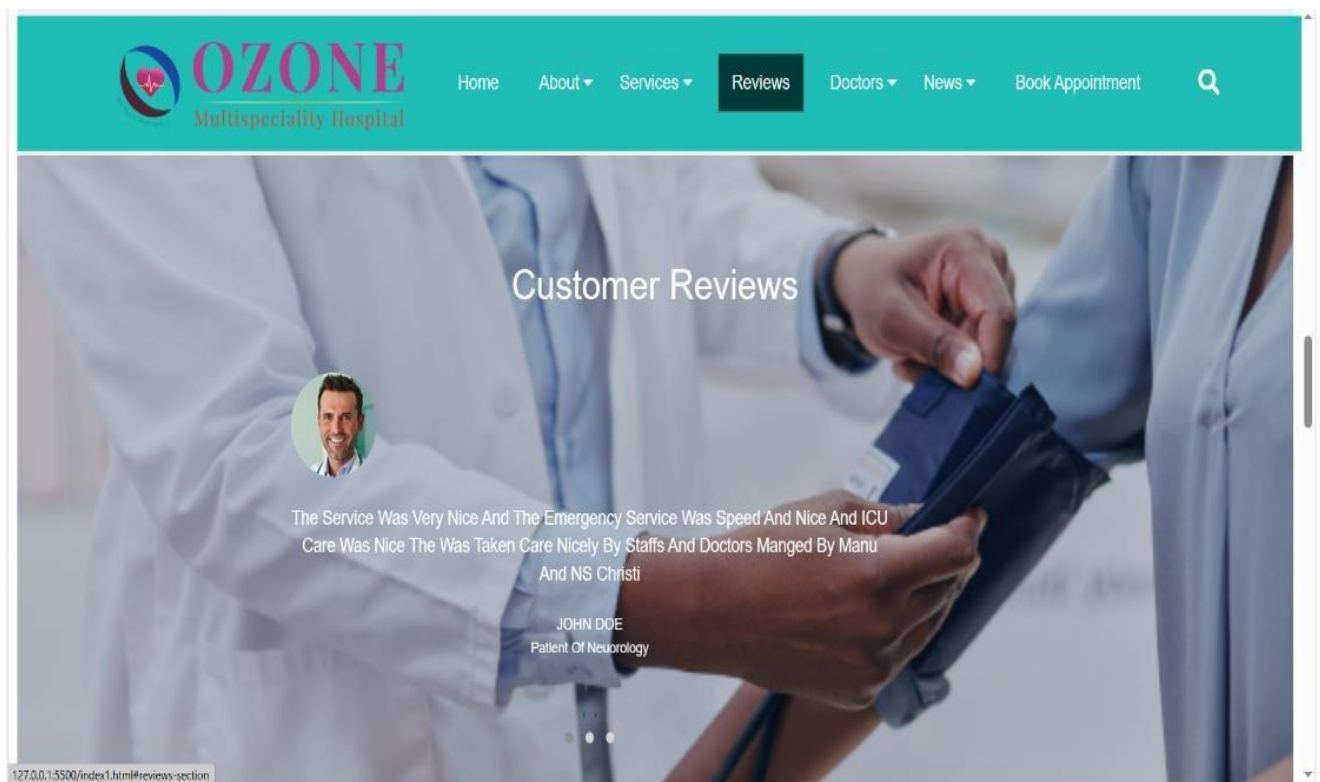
OZONE
Multispeciality Hospital

Home About Services Reviews Doctors News Book Appointment

Customer Reviews

The Service Was Very Nice And The Emergency Service Was Speed And Nice And ICU Care Was Nice The Was Taken Care Nicely By Staffs And Doctors Manged By Manu And NS Christi

JOHN DOE
Patient Of Neurology

127.0.0.1:5500/index1.html#reviews-section